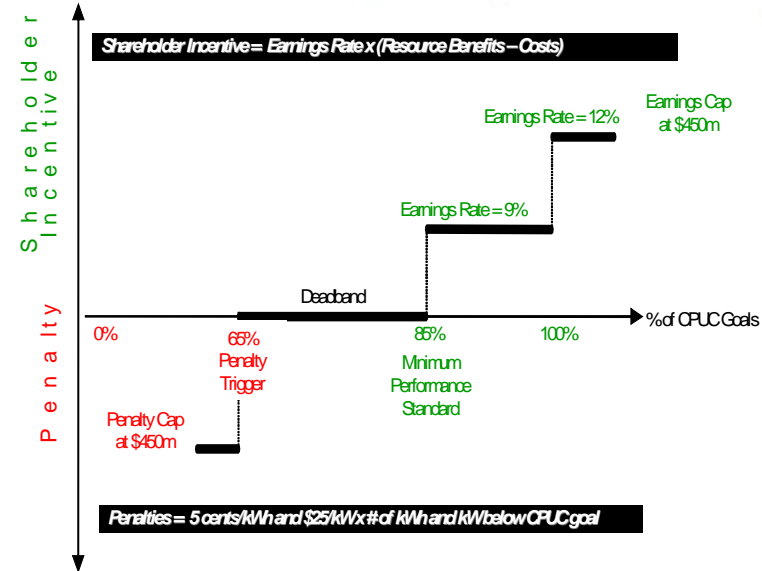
Shareholder Incentive

Shareholder Incentive = Earnings Rate x (Resource Benefits – Costs)

Earnings Rate = 12%

Earnings Cap at $450m

Earnings Rate = 9%

Deadband

% of CPUC Goals

0%

65% Penalty Trigger

85% Minimum Performance Standard

100%

Penalty

Penalty Cap at $450m

Penalties = 5 cents/kWh and $25/kW x # of kWh and kW below CPUC goal